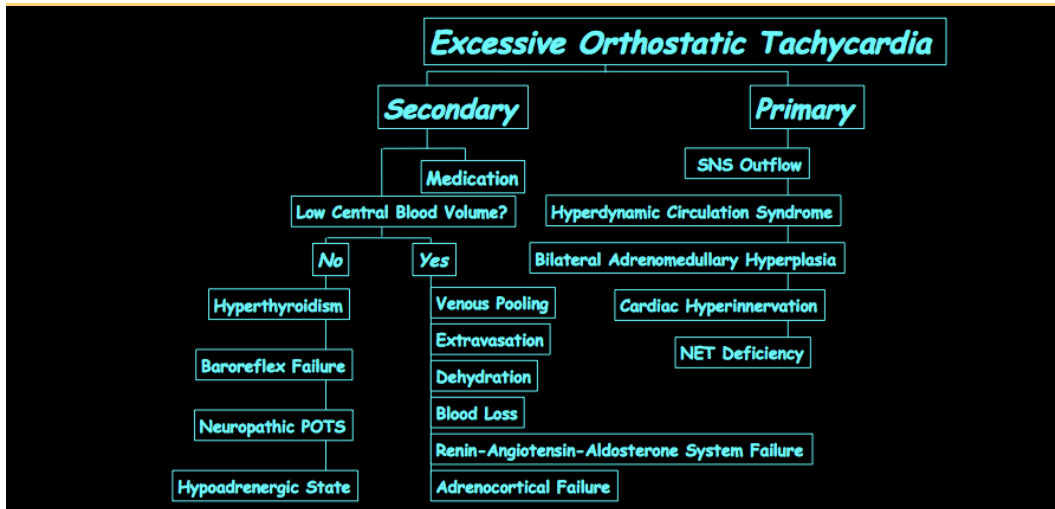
Excessive Orthostatic Tachycardia

Secondary

Medication

Low Central Blood Volume?

No

Hyperthyroidism

Baroreflex Failure

Neuropathic POTS

Hypoadrenergic State

Yes

Venous Pooling

Extravasation

Dehydration

Blood Loss

Renin-Angiotensin-Aldosterone System Failure

Adrenocortical Failure

Primary

SNS Outflow

Hyperdynamic Circulation Syndrome

Bilateral Adrenomedullary Hyperplasia

Cardiac Hyperinnervation

NET Deficiency